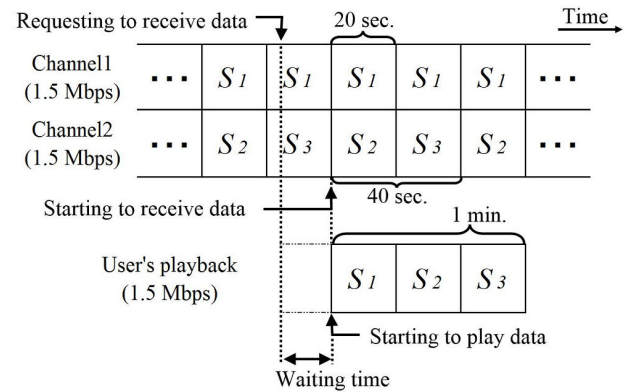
Requesting to receive data

20 sec.

Time

Channel1 (1.5 Mbps)

| ... | $S_1$ | $S_1$ | $S_1$ | $S_1$ | $S_1$ | ... |
|---|---|---|---|---|---|---|

Channel2 (1.5 Mbps)

| ... | $S_2$ | $S_3$ | $S_2$ | $S_3$ | $S_2$ | ... |
|---|---|---|---|---|---|---|

40 sec.

Starting to receive data

1 min.

User's playback (1.5 Mbps)

| $S_1$ | $S_2$ | $S_3$ |
|---|---|---|

Starting to play data

Waiting time